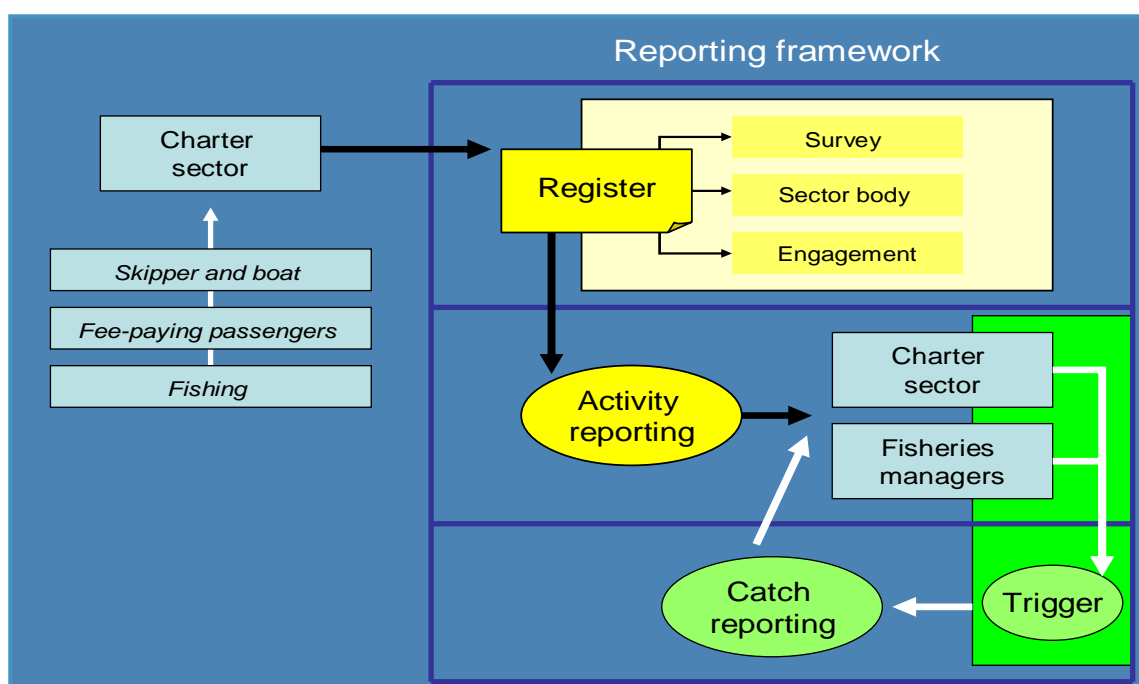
Reporting framework

Charter sector

Skipper and boat

Fee-paying passengers

Fishing

Register

Survey

Sector body

Engagement

Activity reporting

Charter sector

Fisheries managers

Catch reporting

Trigger